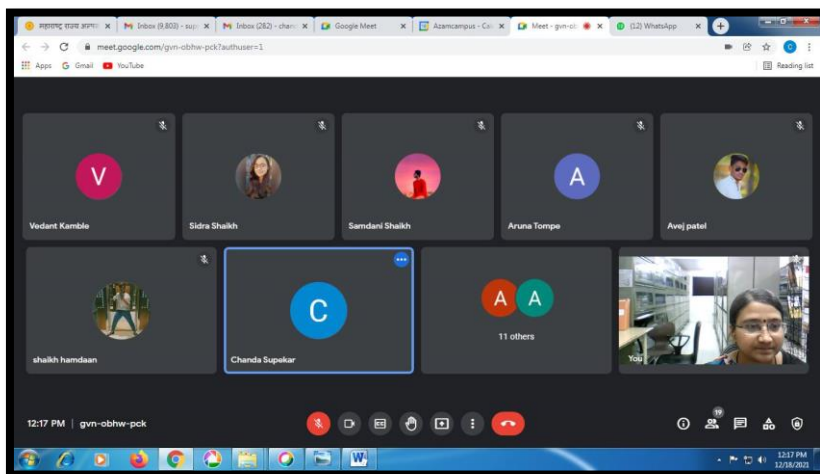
महाराष्ट्र राज्य अल्पसं × Inbox (9,803) - sup × Inbox (282) - chan × Google Meet × Azamcampus - Cal × Meet - gvn-ob × (12) WhatsApp ×

meet.google.com/gvn-obhw-pck?authuser=1

Apps Gmail YouTube

Reading list

V
Vedant Kamble

Sidra Shaikh

Samdani Shaikh

A
Aruna Tompe

Avej patel

shaikh hamdaan

C
Chanda Supekar

A A
11 others

You

12:17 PM | gvn-obhw-pck

19

12:17 PM
12/18/2021